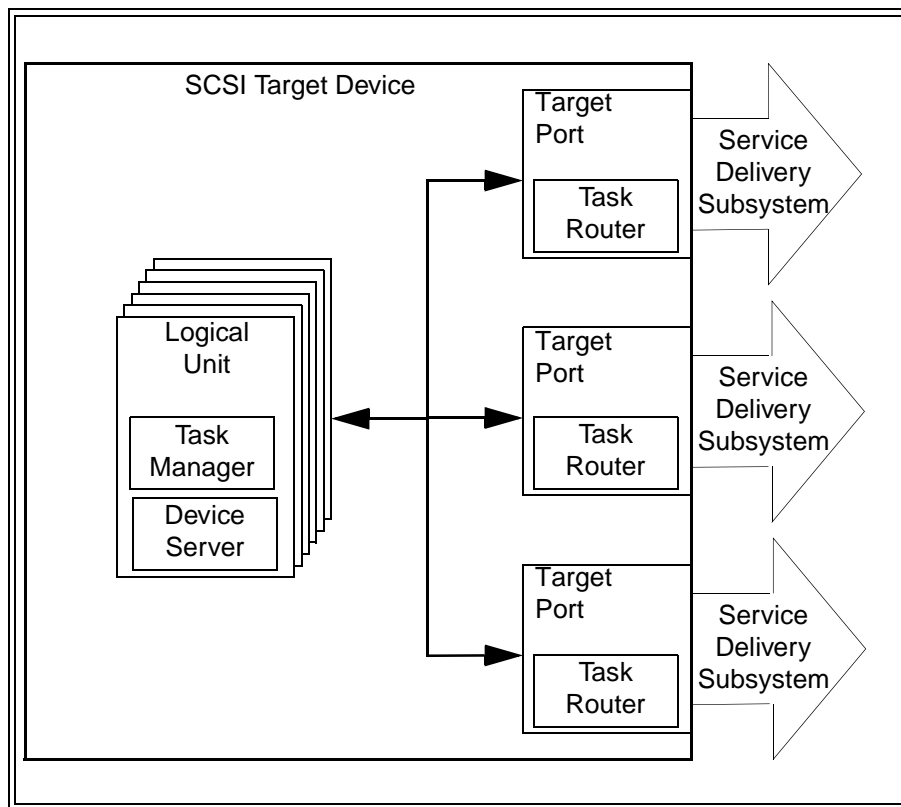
SCSI Target Device

Logical Unit

Task Manager

Device Server

Target Port

Task Router

Service Delivery Subsystem

Target Port

Task Router

Service Delivery Subsystem

Target Port

Task Router

Service Delivery Subsystem